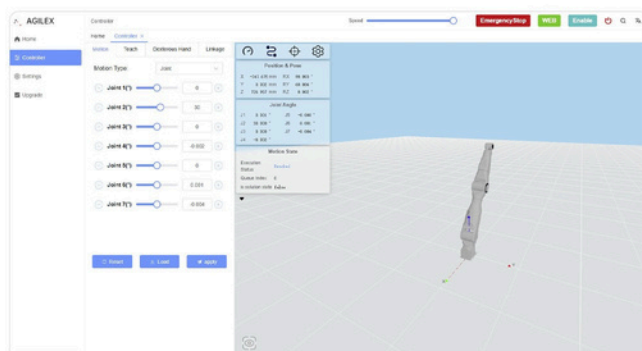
AGILEX

Controller

Speed

EmergencyStop

WEB

Enable

Home

Controller

Settings

Upgrade

Home Controller ×

Motion Teach Dexterous Hand Linkage

Motion Type: Joint

Joint 1(°) 0

Joint 2(°) 90

Joint 3(°) 0

Joint 4(°) -0.002

Joint 5(°) 0

Joint 6(°) 0.001

Joint 7(°) -0.004

Reset Load apply

Position & Pose

X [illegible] RX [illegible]
Y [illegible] RY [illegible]
Z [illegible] RZ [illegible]

Joint Angle

J1 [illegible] J5 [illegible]
J2 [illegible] J6 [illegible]
J3 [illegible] J7 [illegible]
J4 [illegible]

Motion State

Execution Status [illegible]

Queue Index 0

in collision state false